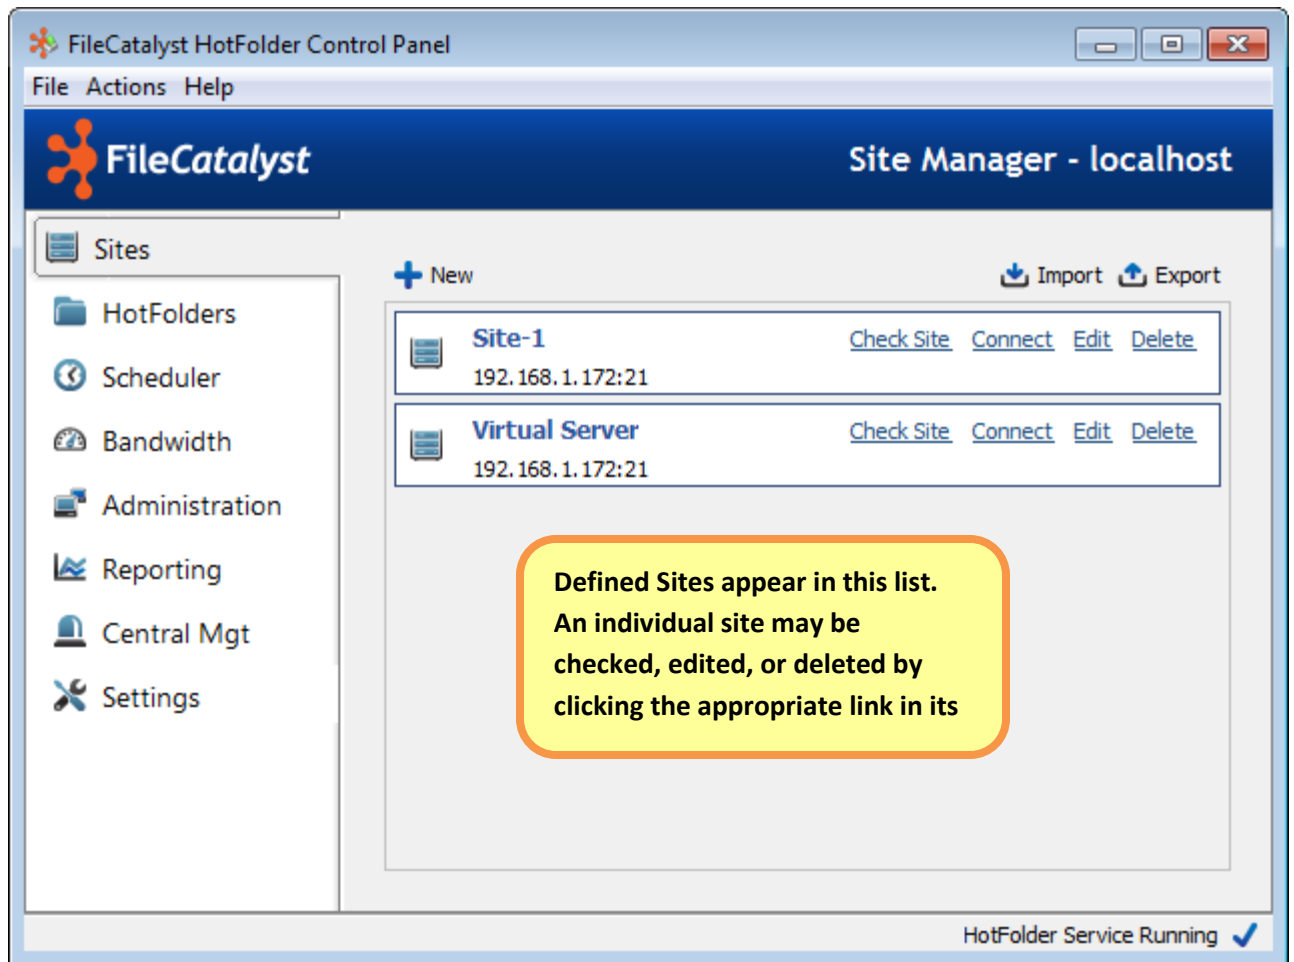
FileCatalyst HotFolder Control Panel
File Actions Help
FileCatalyst
Site Manager - localhost
Sites
HotFolders
Scheduler
Bandwidth
Administration
Reporting
Central Mgt
Settings
New
Import Export
Site-1
192.168.1.172:21
Check Site Connect Edit Delete
Virtual Server
192.168.1.172:21
Check Site Connect Edit Delete
Defined Sites appear in this list. An individual site may be checked, edited, or deleted by clicking the appropriate link in its
HotFolder Service Running